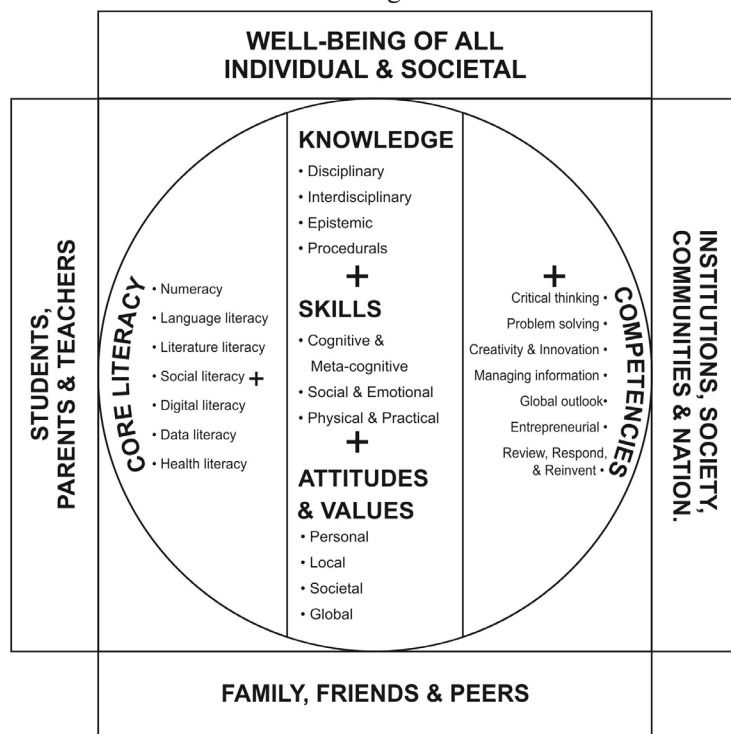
WELL-BEING OF ALL
INDIVIDUAL & SOCIETAL

STUDENTS,
PARENTS & TEACHERS

CORE LITERACY

• Numeracy
• Language literacy
• Literature literacy
• Social literacy +
• Digital literacy
• Data literacy
• Health literacy

KNOWLEDGE
• Disciplinary
• Interdisciplinary
• Epistemic
• Procedurals
+
SKILLS
• Cognitive & Meta-cognitive
• Social & Emotional
• Physical & Practical
+
ATTITUDES & VALUES
• Personal
• Local
• Societal
• Global

+
Critical thinking •
Problem solving •
Creativity & Innovation •
Managing information •
Global outlook•
Entrepreneurial •
Review, Respond, & Reinvent •

COMPETENCIES

INSTITUTIONS, SOCIETY,
COMMUNITIES & NATION.

FAMILY, FRIENDS & PEERS